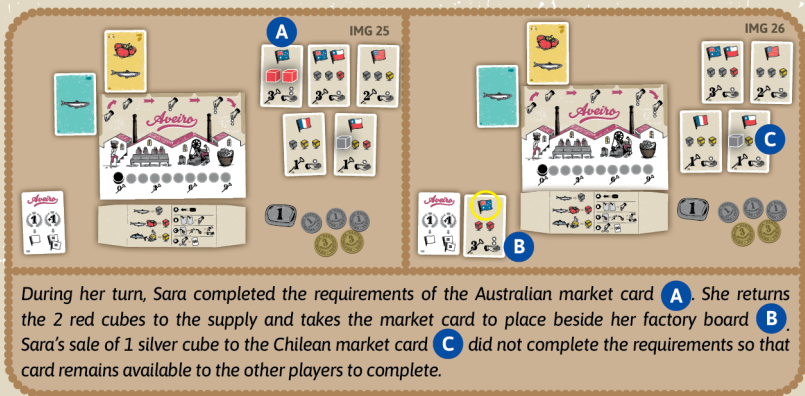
A

IMG 25

Aveiro

Aveiro

1 1

3

3

2

2

3

1

3

IMG 26

Aveiro

Aveiro

1 1

3

3

2

2

C

3

1

3

B

During her turn, Sara completed the requirements of the Australian market card A. She returns the 2 red cubes to the supply and takes the market card to place beside her factory board B. Sara's sale of 1 silver cube to the Chilean market card C did not complete the requirements so that card remains available to the other players to complete.